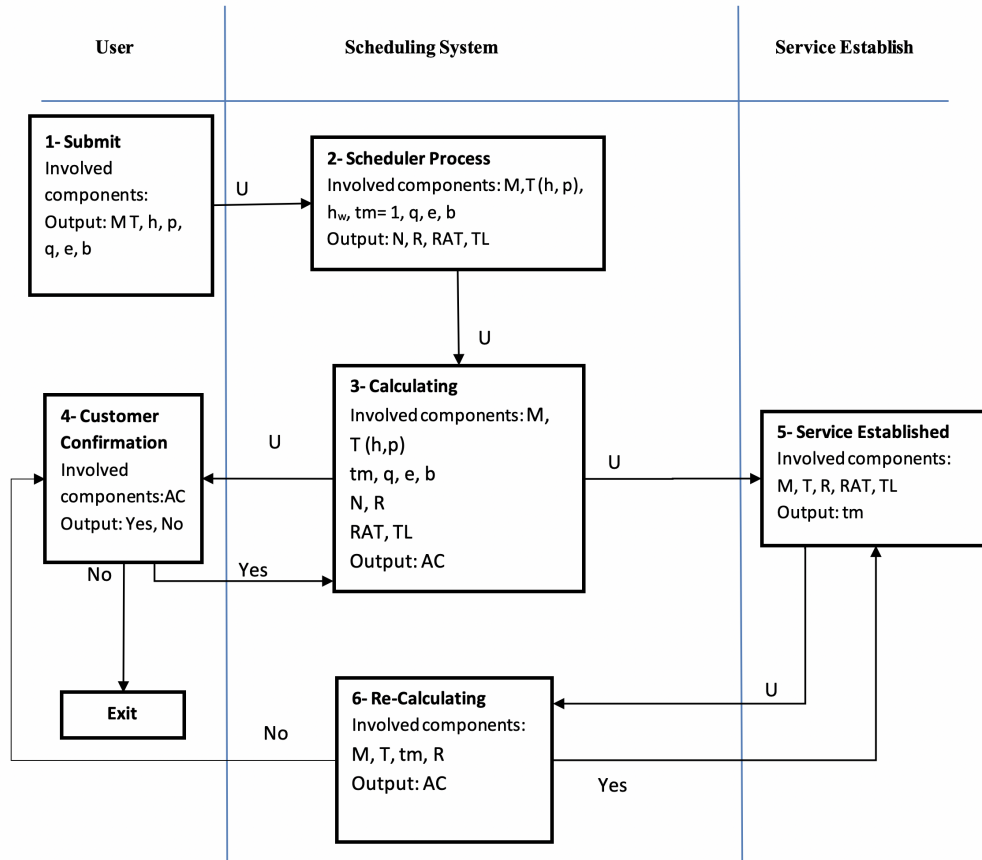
User

Scheduling System

Service Establish

1- Submit
Involved components:
Output: M T, h, p, q, e, b

U

2- Scheduler Process
Involved components: M,T (h, p), $h_w$, tm= 1, q, e, b
Output: N, R, RAT, TL

U

3- Calculating
Involved components: M, T (h,p)
tm, q, e, b
N, R
RAT, TL
Output: AC

4- Customer Confirmation
Involved components:AC
Output: Yes, No

U

U

5- Service Established
Involved components:
M, T, R, RAT, TL
Output: tm

No

Yes

Exit

6- Re-Calculating
Involved components:
M, T, tm, R
Output: AC

U

No

Yes